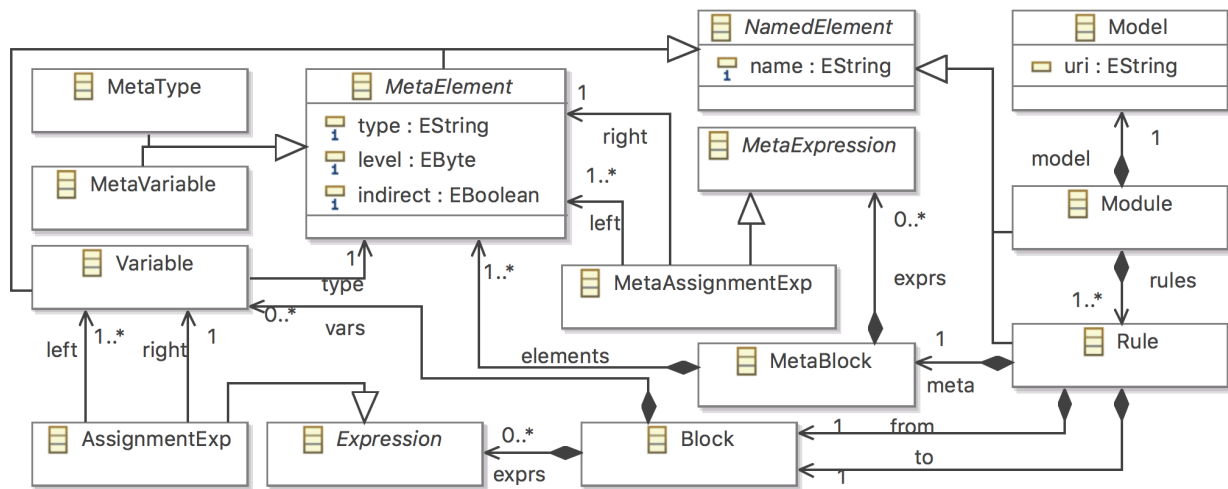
NamedElement
name : EString

Model
uri : EString

MetaType

MetaElement
type : EString
level : EByte
indirect : EBoolean

MetaVariable

MetaExpression

Module

Variable

MetaAssignmentExp

Rule

MetaBlock

AssignmentExp

Expression

Block

1
right
1..*
left
1
model
0..*
exprs
rules
1..*
1
type
0..*
vars
1..*
left
1..*
right
1
elements
meta
1
0..*
exprs
1
from
to
1